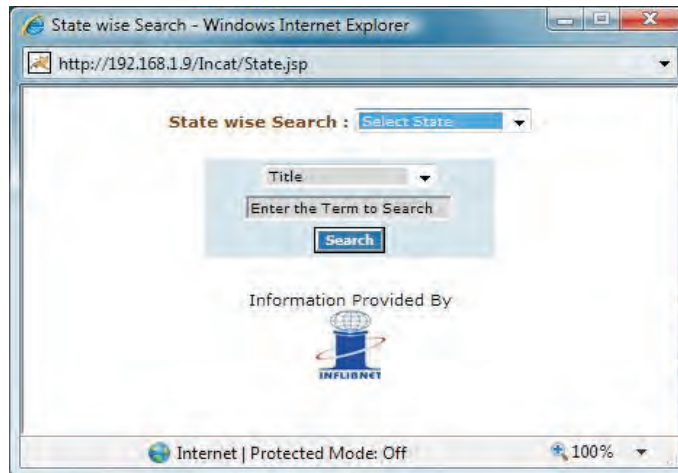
State wise Search - Windows Internet Explorer

http://192.168.1.9/Incat/State.jsp

State wise Search : Select State

Title

Enter the Term to Search

Search

Information Provided By

INFLIBNET

Internet | Protected Mode: Off

100%